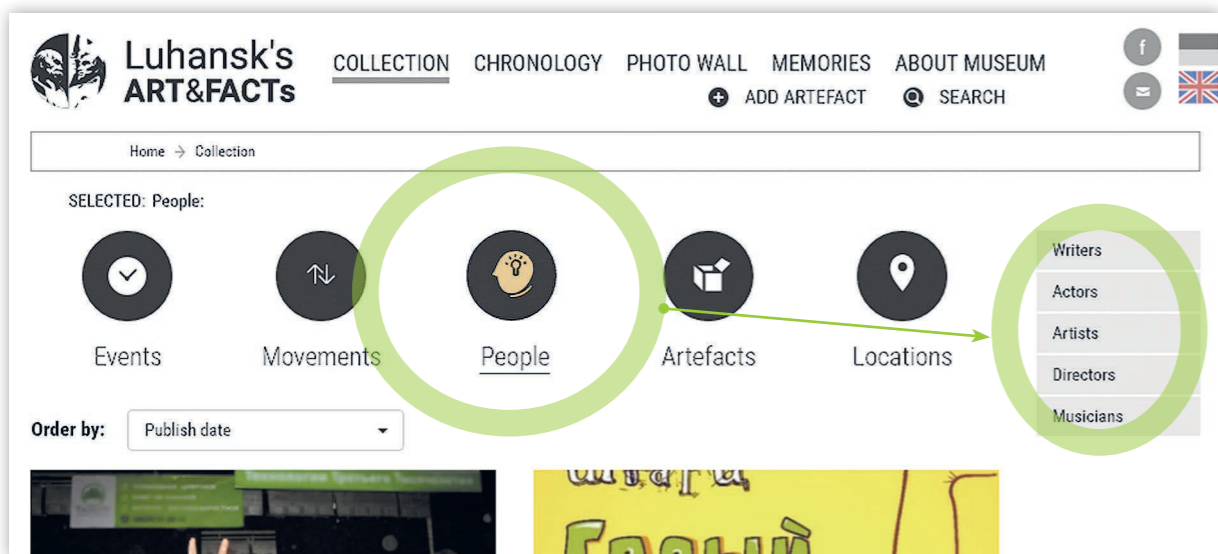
Luhansk's ART&FACTs

COLLECTION CHRONOLOGY PHOTO WALL MEMORIES ABOUT MUSEUM

ADD ARTEFACT SEARCH

Home → Collection

SELECTED: People:

Events Movements People Artefacts Locations

Writers
Actors
Artists
Directors
Musicians

Order by: Publish date

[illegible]